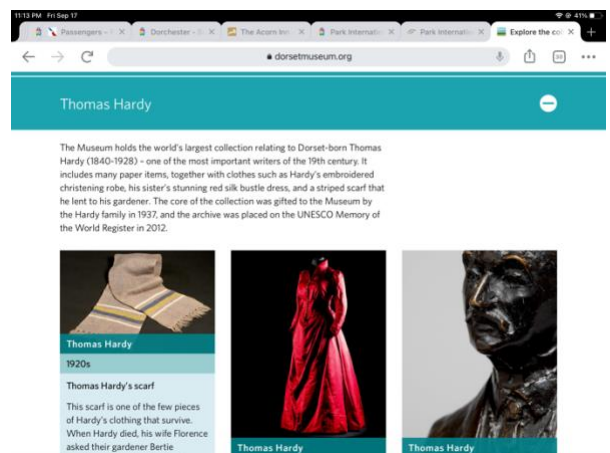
11:13 PM Fri Sep 17

41%

Passengers – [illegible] ×
Dorchester – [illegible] ×
The Acorn Inn ×
Park Internatio ×
Park Internatio ×
Explore the co ×
+

dorsetmuseum.org

33

Thomas Hardy

The Museum holds the world's largest collection relating to Dorset-born Thomas Hardy (1840-1928) – one of the most important writers of the 19th century. It includes many paper items, together with clothes such as Hardy's embroidered christening robe, his sister's stunning red silk bustle dress, and a striped scarf that he lent to his gardener. The core of the collection was gifted to the Museum by the Hardy family in 1937, and the archive was placed on the UNESCO Memory of the World Register in 2012.

Thomas Hardy

1920s

Thomas Hardy's scarf

This scarf is one of the few pieces of Hardy's clothing that survive. When Hardy died, his wife Florence asked their gardener Bertie

Thomas Hardy

Thomas Hardy